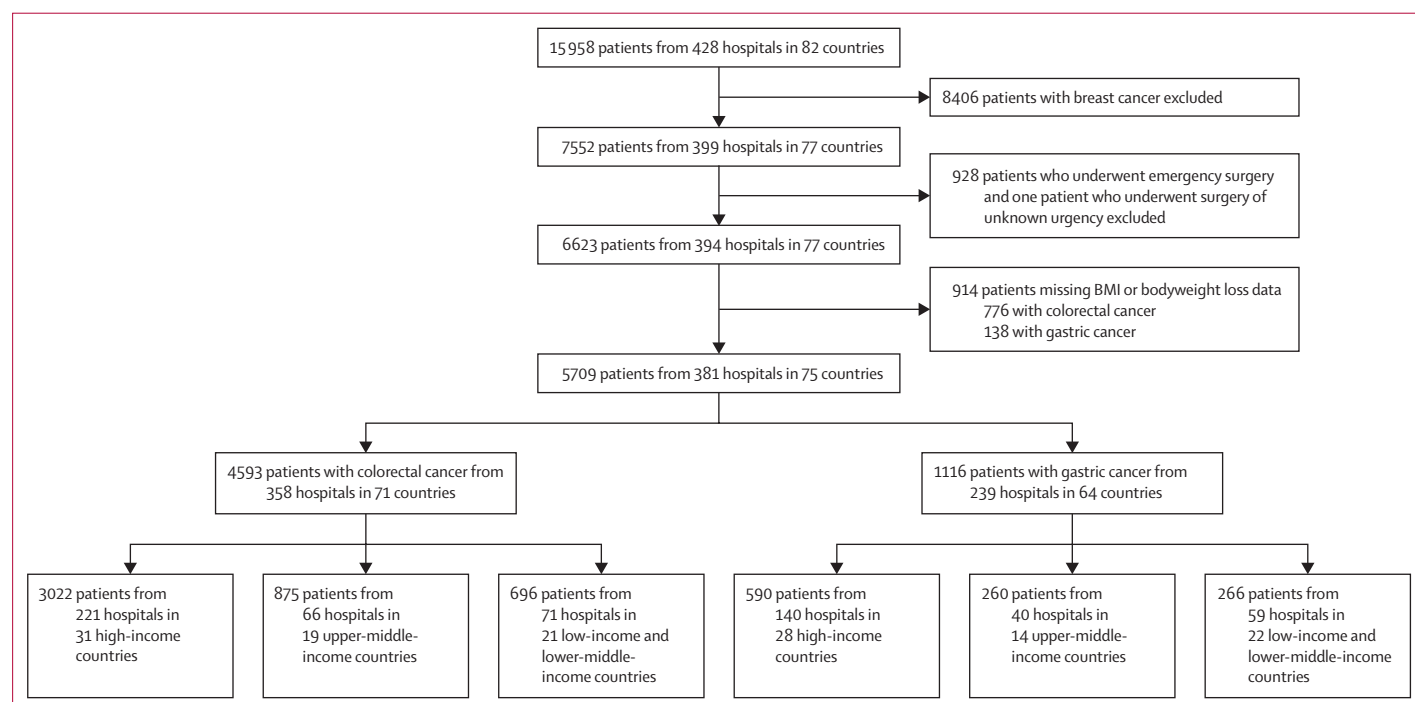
15 958 patients from 428 hospitals in 82 countries

8406 patients with breast cancer excluded

7552 patients from 399 hospitals in 77 countries

928 patients who underwent emergency surgery and one patient who underwent surgery of unknown urgency excluded

6623 patients from 394 hospitals in 77 countries

914 patients missing BMI or bodyweight loss data
776 with colorectal cancer
138 with gastric cancer

5709 patients from 381 hospitals in 75 countries

4593 patients with colorectal cancer from 358 hospitals in 71 countries

1116 patients with gastric cancer from 239 hospitals in 64 countries

3022 patients from 221 hospitals in 31 high-income countries

875 patients from 66 hospitals in 19 upper-middle-income countries

696 patients from 71 hospitals in 21 low-income and lower-middle-income countries

590 patients from 140 hospitals in 28 high-income countries

260 patients from 40 hospitals in 14 upper-middle-income countries

266 patients from 59 hospitals in 22 low-income and lower-middle-income countries